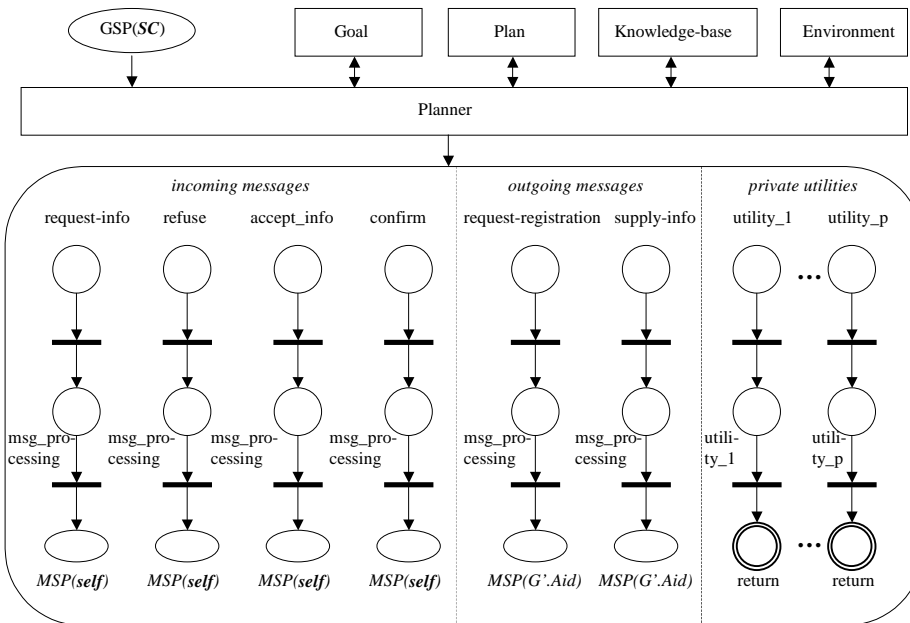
GSP(*SC*)

Goal

Plan

Knowledge-base

Environment

Planner

*incoming messages*

*outgoing messages*

*private utilities*

request-info

refuse

accept_info

confirm

request-registration

supply-info

utility_1

utility_p

...

msg_processing

msg_processing

msg_processing

msg_processing

msg_processing

msg_processing

utility_1

utility_p

*MSP(**self**)*

*MSP(**self**)*

*MSP(**self**)*

*MSP(**self**)*

*MSP(G'.Aid)*

*MSP(G'.Aid)*

return

...

return